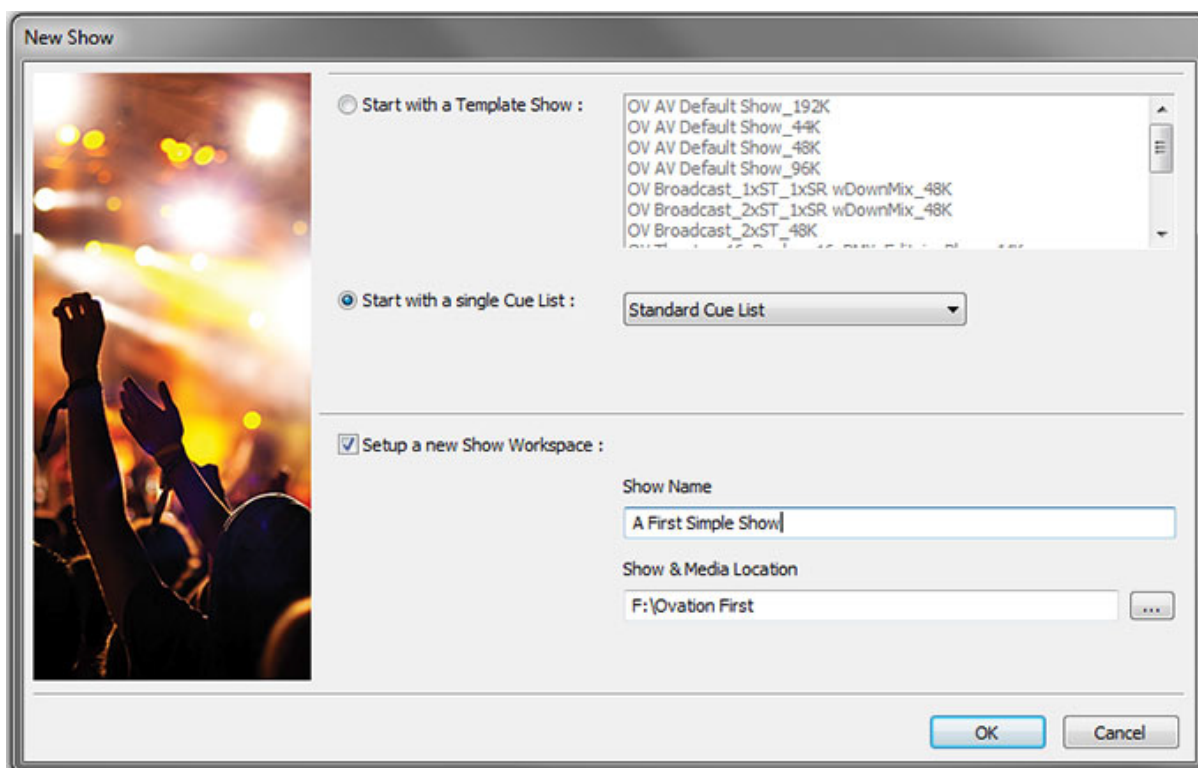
New Show

Start with a Template Show :

OV AV Default Show_192K
OV AV Default Show_44K
OV AV Default Show_48K
OV AV Default Show_96K
OV Broadcast_1xST_1xSR wDownMix_48K
OV Broadcast_2xST_1xSR wDownMix_48K
OV Broadcast_2xST_48K
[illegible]

Start with a single Cue List :

Standard Cue List

Setup a new Show Workspace :

Show Name

A First Simple Show

Show & Media Location

F:\Ovation First

...

OK

Cancel